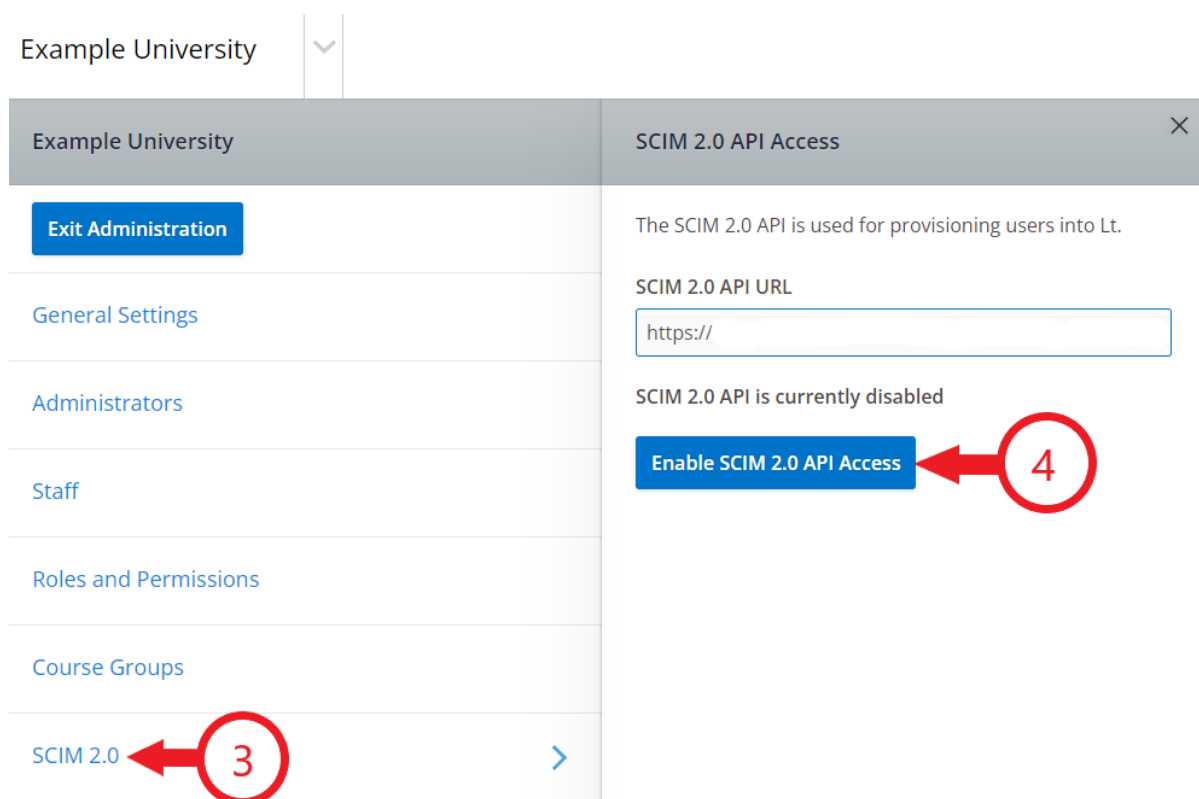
Example University

Example University

Exit Administration

General Settings

Administrators

Staff

Roles and Permissions

Course Groups

SCIM 2.0

3

SCIM 2.0 API Access

The SCIM 2.0 API is used for provisioning users into Lt.

SCIM 2.0 API URL

https://

SCIM 2.0 API is currently disabled

Enable SCIM 2.0 API Access

4